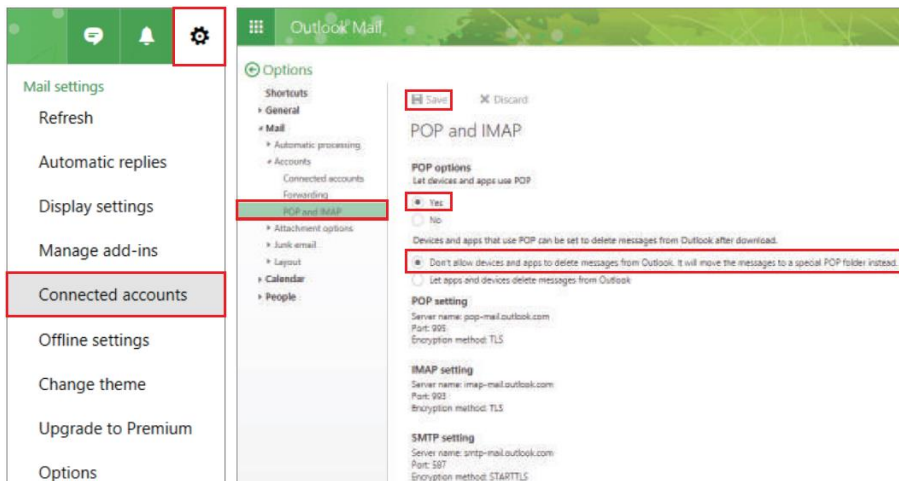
Mail settings

Refresh

Automatic replies

Display settings

Manage add-ins

Connected accounts

Offline settings

Change theme

Upgrade to Premium

Options

Outlook Mail

Options

Shortcuts
General
Mail
Automatic processing
Accounts
Connected accounts
Forwarding
POP and IMAP
Attachment options
Junk email
Layout
Calendar
People

Save
Discard

POP and IMAP

POP options
Let devices and apps use POP
Yes
No

Devices and apps that use POP can be set to delete messages from Outlook after download.
Don't allow devices and apps to delete messages from Outlook. It will move the messages to a special POP folder instead.
Let apps and devices delete messages from Outlook

POP setting
Server name: pop-mail.outlook.com
Port: 995
Encryption method: TLS

IMAP setting
Server name: imap-mail.outlook.com
Port: 993
Encryption method: TLS

SMTP setting
Server name: smtp-mail.outlook.com
Port: 587
Encryption method: STARTTLS